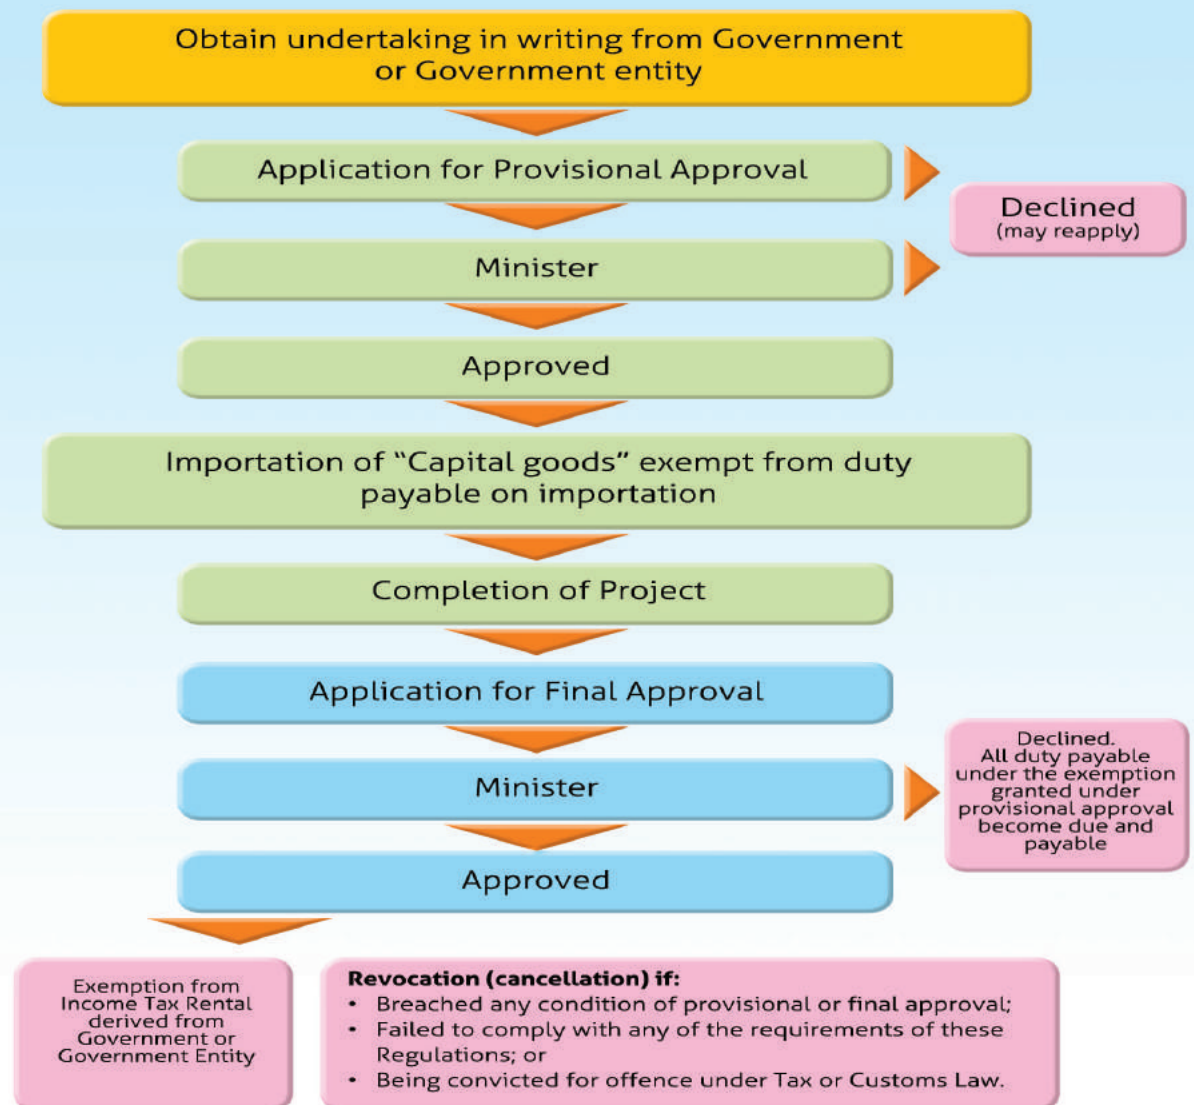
Obtain undertaking in writing from Government or Government entity

Application for Provisional Approval

Declined
(may reapply)

Minister

Approved

Importation of "Capital goods" exempt from duty payable on importation

Completion of Project

Application for Final Approval

Minister

Declined.
All duty payable under the exemption granted under provisional approval become due and payable

Approved

Exemption from Income Tax Rental derived from Government or Government Entity

**Revocation (cancellation) if:**
• Breached any condition of provisional or final approval;
• Failed to comply with any of the requirements of these Regulations; or
• Being convicted for offence under Tax or Customs Law.